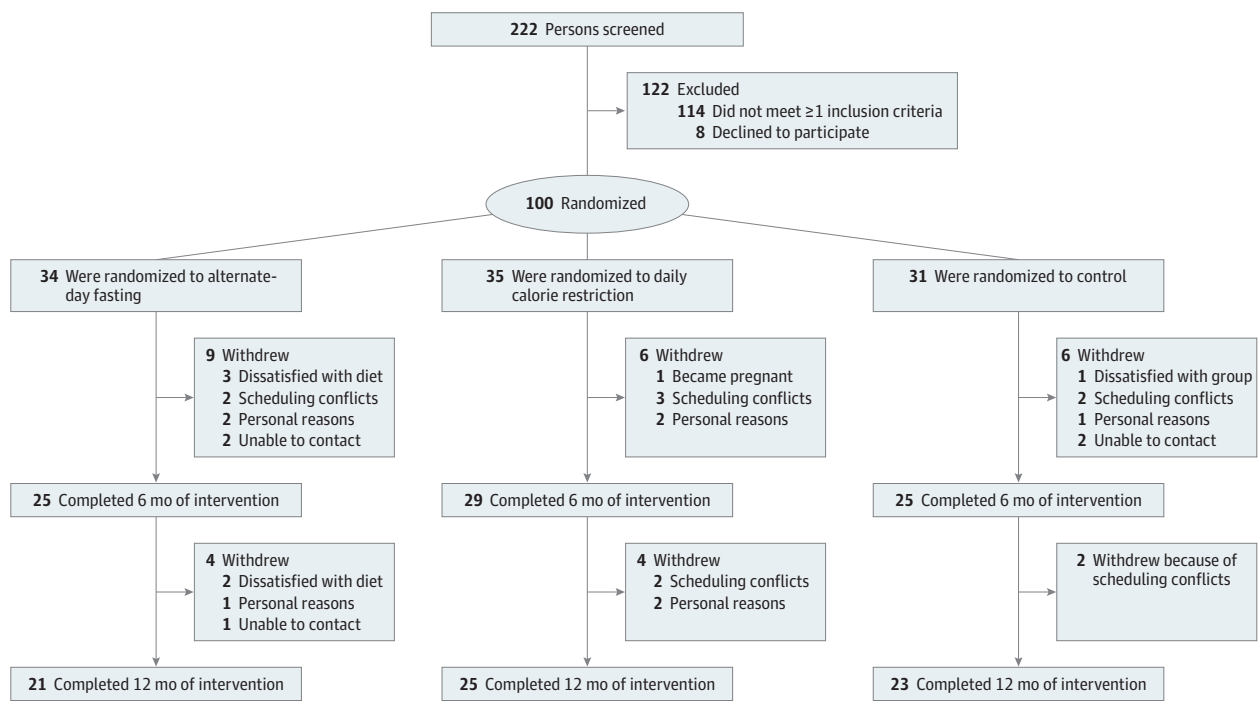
222 Persons screened

122 Excluded
114 Did not meet ≥1 inclusion criteria
8 Declined to participate

100 Randomized

34 Were randomized to alternate-day fasting

9 Withdrew
3 Dissatisfied with diet
2 Scheduling conflicts
2 Personal reasons
2 Unable to contact

25 Completed 6 mo of intervention

4 Withdrew
2 Dissatisfied with diet
1 Personal reasons
1 Unable to contact

21 Completed 12 mo of intervention

35 Were randomized to daily calorie restriction

6 Withdrew
1 Became pregnant
3 Scheduling conflicts
2 Personal reasons

29 Completed 6 mo of intervention

4 Withdrew
2 Scheduling conflicts
2 Personal reasons

25 Completed 12 mo of intervention

31 Were randomized to control

6 Withdrew
1 Dissatisfied with group
2 Scheduling conflicts
1 Personal reasons
2 Unable to contact

25 Completed 6 mo of intervention

2 Withdrew because of scheduling conflicts

23 Completed 12 mo of intervention